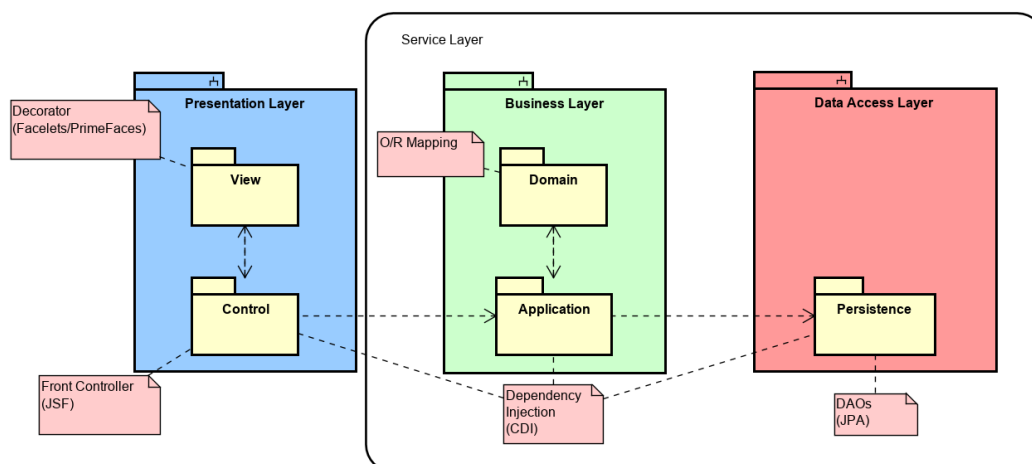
Service Layer

Presentation Layer

Decorator (Facelets/PrimeFaces)

View

Control

Front Controller (JSF)

Business Layer

O/R Mapping

Domain

Application

Dependency Injection (CDI)

Data Access Layer

Persistence

DAOs (JPA)